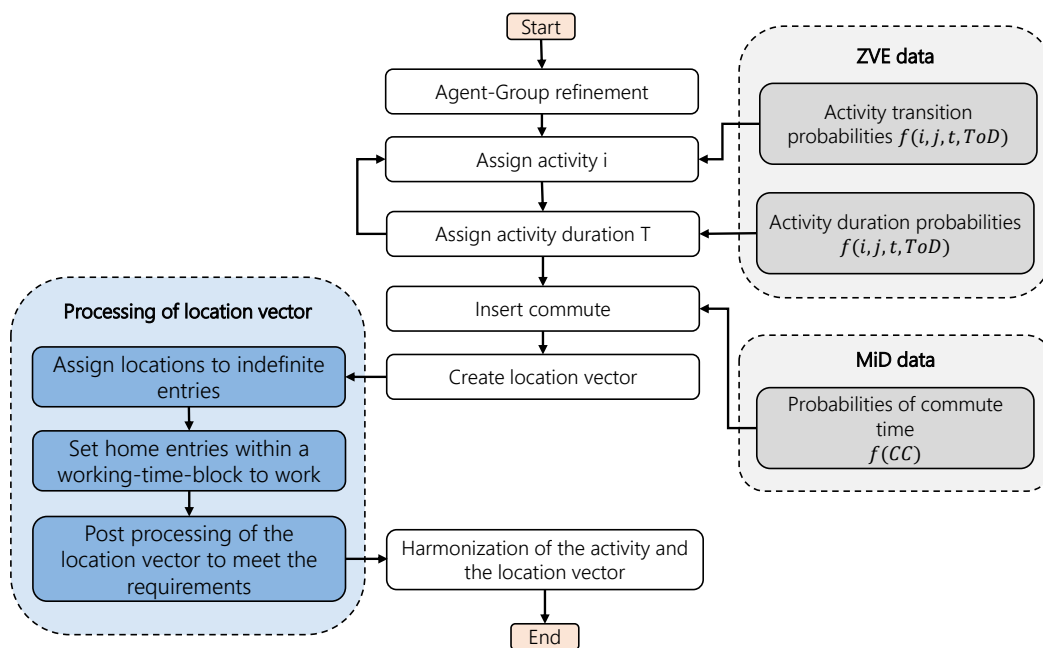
Start

Agent-Group refinement

Assign activity i

Assign activity duration T

Insert commute

Create location vector

ZVE data

Activity transition probabilities $f(i, j, t, ToD)$

Activity duration probabilities $f(i, j, t, ToD)$

MiD data

Probabilities of commute time $f(CC)$

Processing of location vector

Assign locations to indefinite entries

Set home entries within a working-time-block to work

Post processing of the location vector to meet the requirements

Harmonization of the activity and the location vector

End